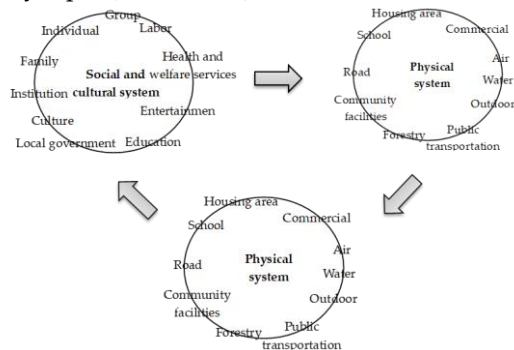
Group
Individual
Labor
Family
Health and welfare services
Social and cultural system
Institution
Entertainmen
Culture
Local government
Education

Housing area
School
Commercial
Physical system
Air
Road
Water
Community facilities
Outdoor
Forestry
Public transportation

Housing area
School
Commercial
Physical system
Air
Road
Water
Community facilities
Outdoor
Forestry
Public transportation